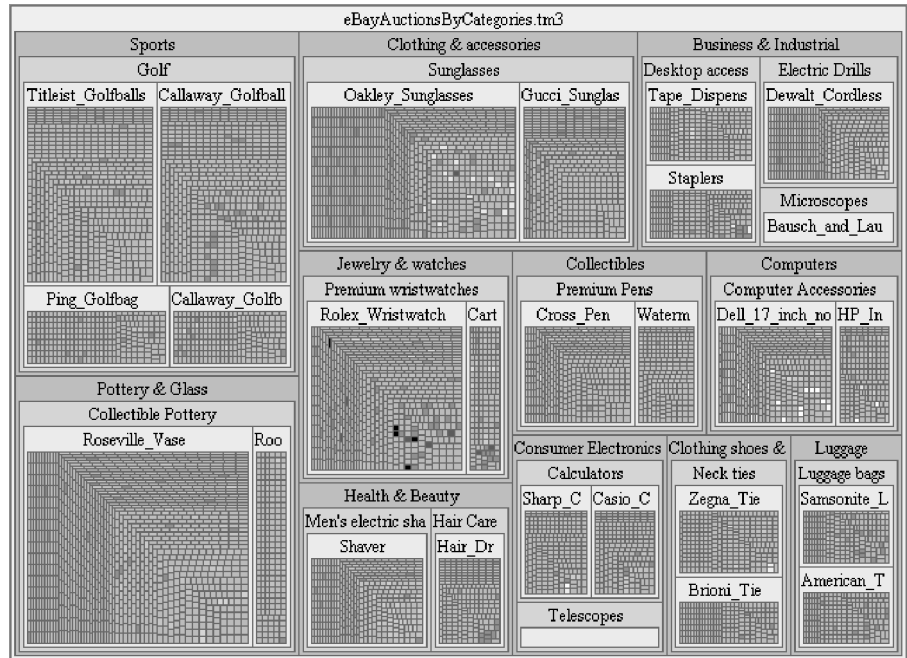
eBayAuctionsByCategories.tm3

Sports
Golf
Titleist_Golfballs
Callaway_Golfball
Ping_Golfbag
Callaway_Golfb

Clothing & accessories
Sunglasses
Oakley_Sunglasses
Gucci_Sunglas

Business & Industrial
Desktop access
Tape_Dispens
Staplers
Electric Drills
Dewalt_Cordless
Microscopes
Bausch_and_Lau

Jewelry & watches
Premium wristwatches
Rolex_Wristwatch
Cart

Collectibles
Premium Pens
Cross_Pen
Waterm

Computers
Computer Accessories
Dell_17_inch_no
HP_In

Pottery & Glass
Collectible Pottery
Roseville_Vase
Roo

Health & Beauty
Men's electric sha
Shaver
Hair Care
Hair_Dr

Consumer Electronics
Calculators
Sharp_C
Casio_C
Telescopes

Clothing shoes &
Neck ties
Zegna_Tie
Brioni_Tie

Luggage
Luggage bags
Samsonite_L
American_T